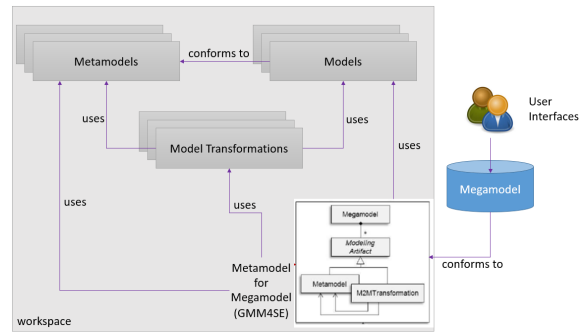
Metamodels

conforms to

Models

uses

uses

Model Transformations

uses

uses

uses

Megamodel

*

Modeling Artifact

Metamodel

M2MTransformation

Metamodel for Megamodel (GMM4SE)

User Interfaces

Megamodel

conforms to

workspace